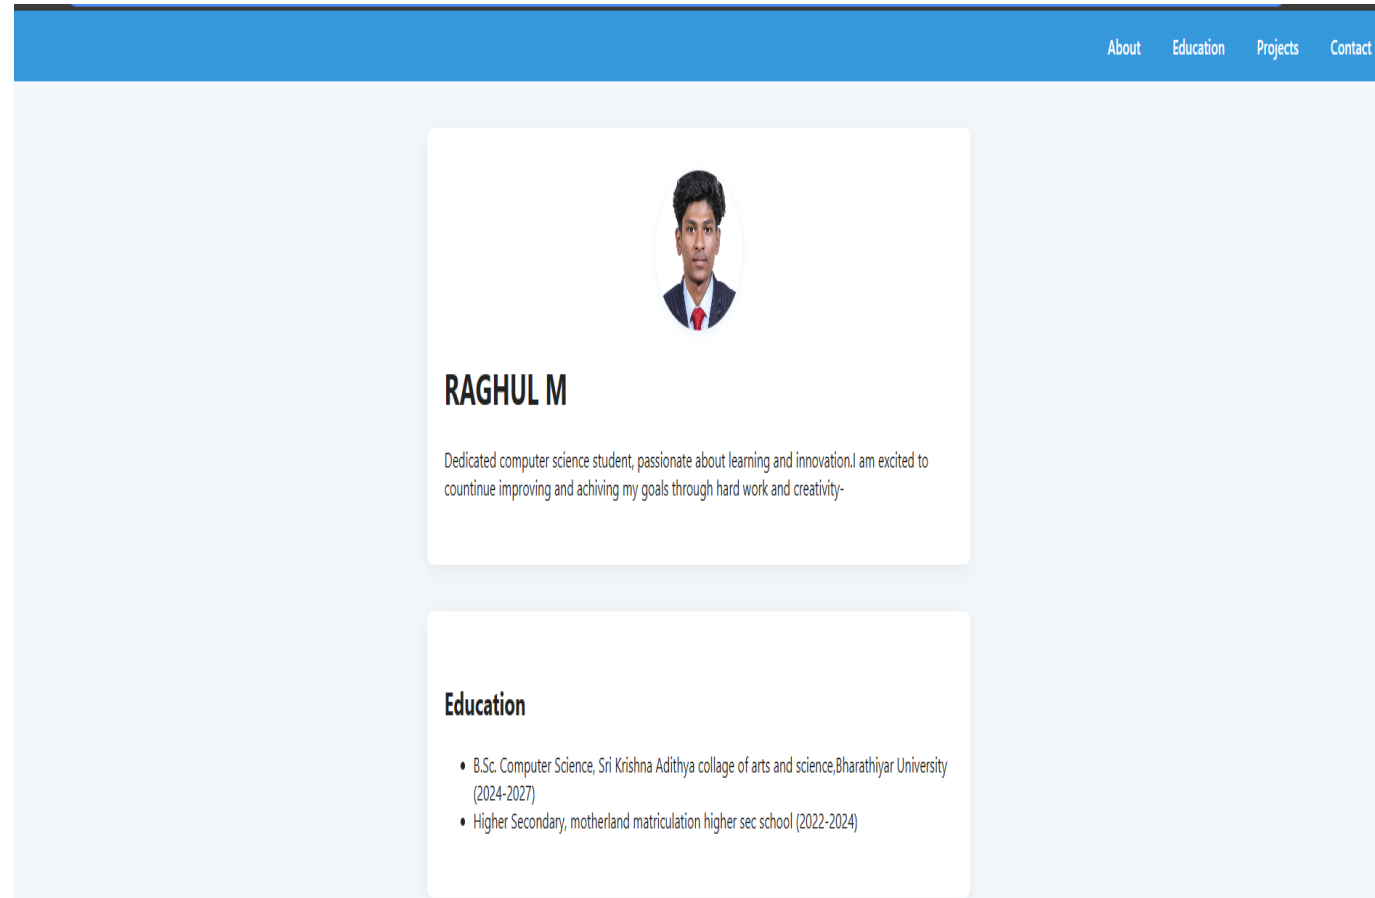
About Education Projects Contact

RAGHUL M

Dedicated computer science student, passionate about learning and innovation.I am excited to countinue improving and achiving my goals through hard work and creativity-

Education

- B.Sc. Computer Science, Sri Krishna Adithya collage of arts and science,Bharathiyar University (2024-2027)
- Higher Secondary, motherland matriculation higher sec school (2022-2024)